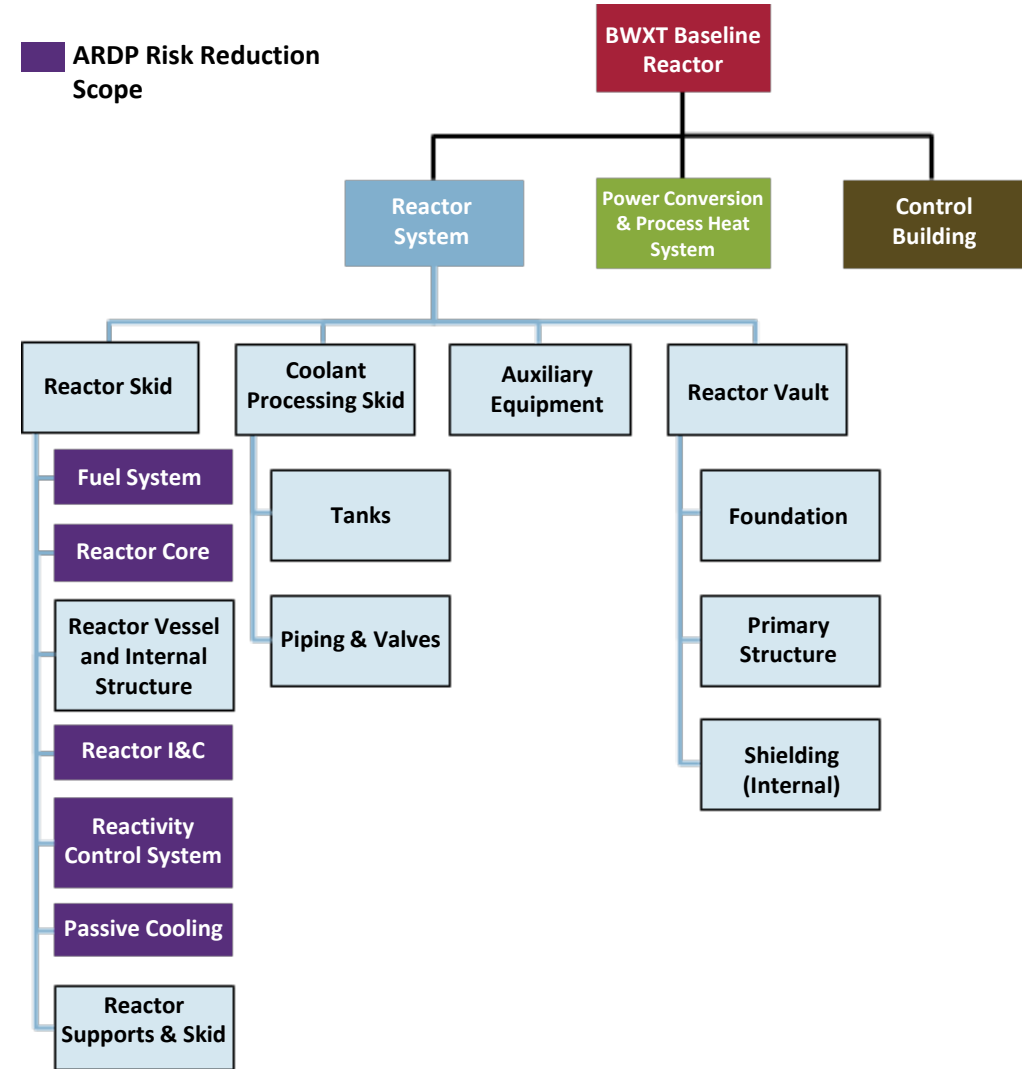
ARDP Risk Reduction Scope

BWXT Baseline Reactor

Reactor System

Power Conversion & Process Heat System

Control Building

Reactor Skid

Coolant Processing Skid

Auxiliary Equipment

Reactor Vault

Fuel System

Reactor Core

Reactor Vessel and Internal Structure

Reactor I&C

Reactivity Control System

Passive Cooling

Reactor Supports & Skid

Tanks

Piping & Valves

Foundation

Primary Structure

Shielding (Internal)